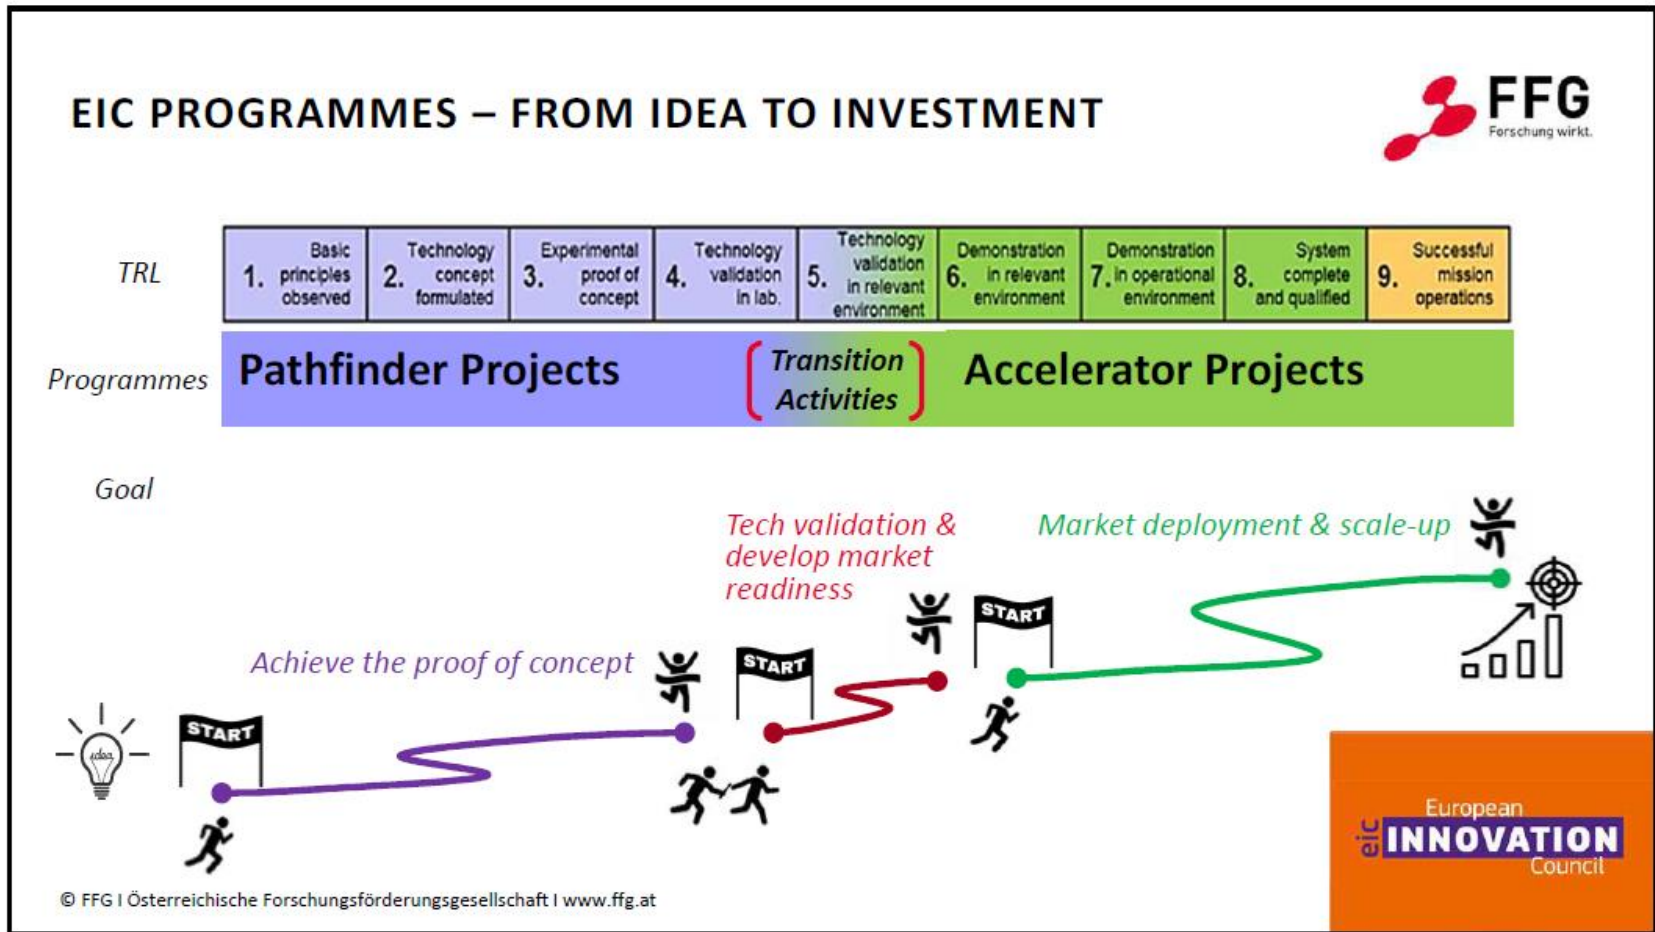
EIC PROGRAMMES – FROM IDEA TO INVESTMENT

FFG
Forschung wirkt.

TRL

| 1. Basic principles observed | 2. Technology concept formulated | 3. Experimental proof of concept | 4. Technology validation in lab. | 5. Technology validation in relevant environment | 6. Demonstration in relevant environment | 7. Demonstration in operational environment | 8. System complete and qualified | 9. Successful mission operations |
|---|---|---|---|---|---|---|---|---|

Programmes

Pathfinder Projects

Transition Activities

Accelerator Projects

Goal

Tech validation & develop market readiness

Market deployment & scale-up

Achieve the proof of concept

START

START

START

idea

European
eic INNOVATION
Council

© FFG I Österreichische Forschungsförderungsgesellschaft I www.ffg.at